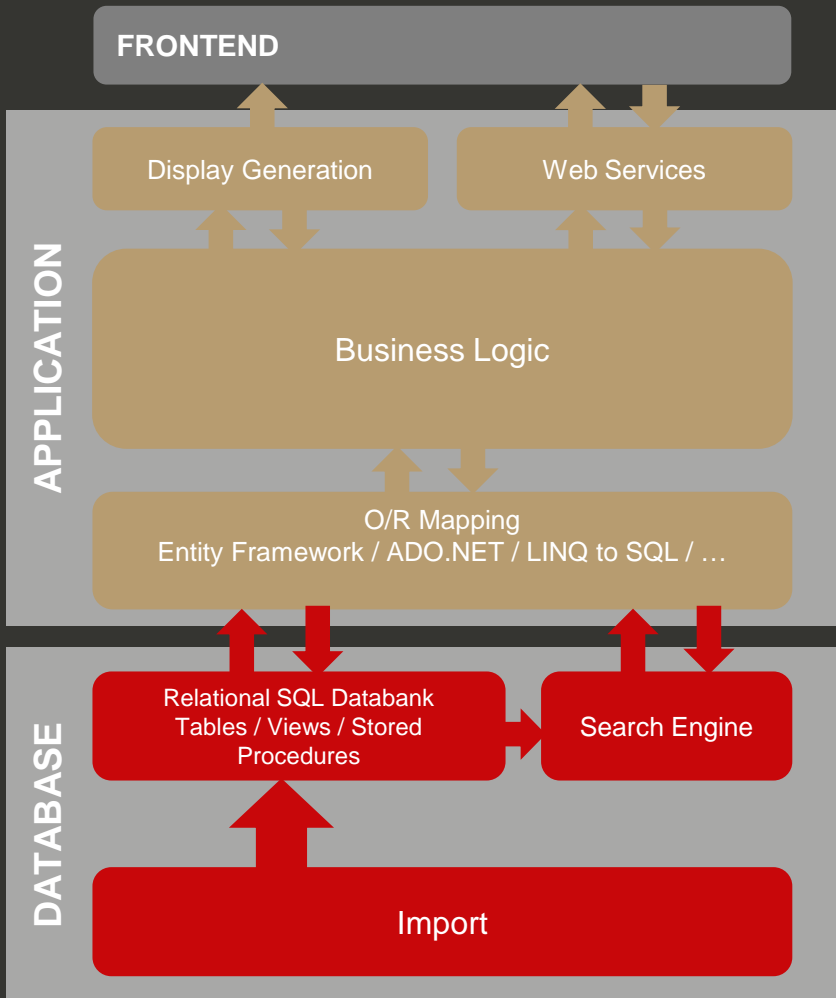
FRONTEND

APPLICATION

Display Generation

Web Services

Business Logic

O/R Mapping
Entity Framework / ADO.NET / LINQ to SQL / …

DATABASE

Relational SQL Databank
Tables / Views / Stored Procedures

Search Engine

Import